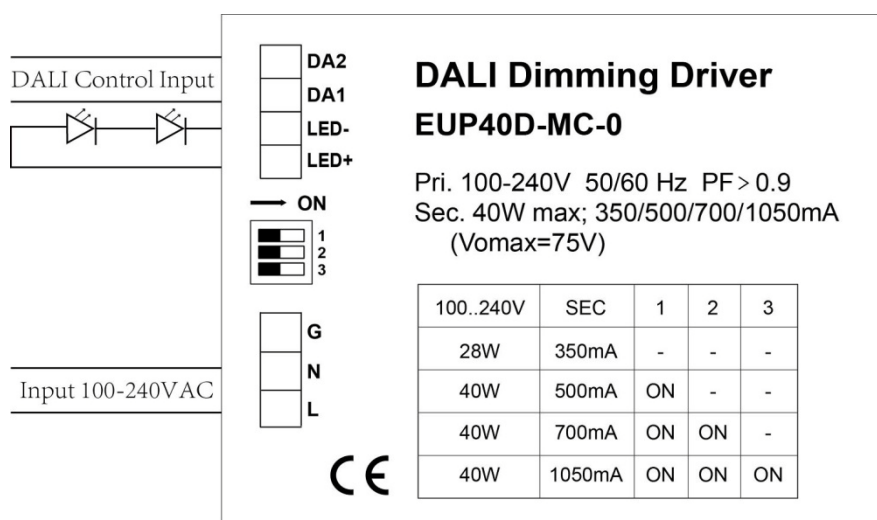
DALI Control Input

DA2
DA1
LED-
LED+

ON
1
2
3

G
N
L

Input 100-240VAC

DALI Dimming Driver
EUP40D-MC-0

Pri. 100-240V 50/60 Hz PF > 0.9
Sec. 40W max; 350/500/700/1050mA
(Vomax=75V)

| 100..240V | SEC | 1 | 2 | 3 |
|---|---|---|---|---|
| 28W | 350mA | - | - | - |
| 40W | 500mA | ON | - | - |
| 40W | 700mA | ON | ON | - |
| 40W | 1050mA | ON | ON | ON |

CE